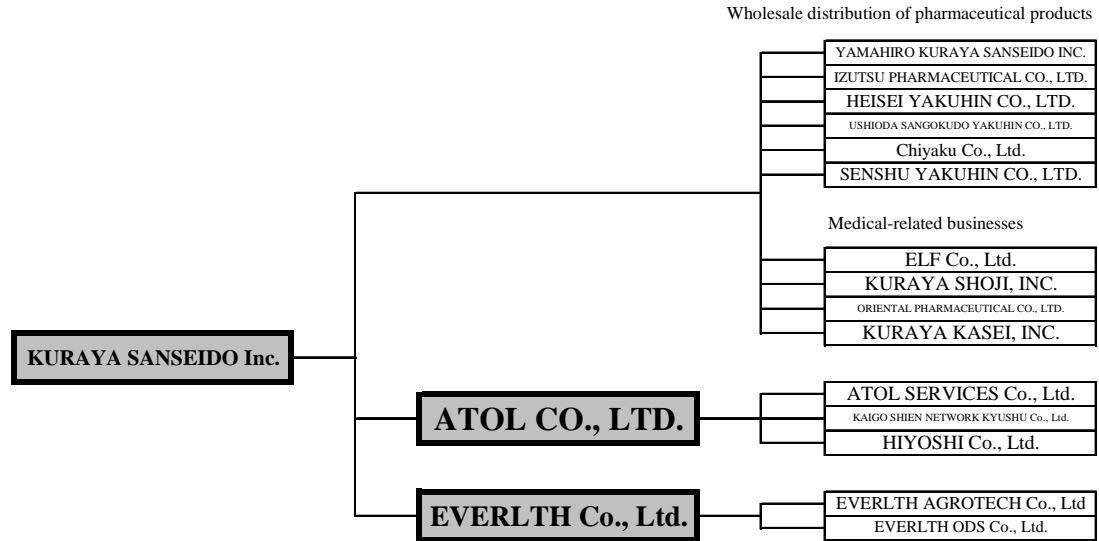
Wholesale distribution of pharmaceutical products

YAMAHIRO KURAYA SANSEIDO INC.
IZUTSU PHARMACEUTICAL CO., LTD.
HEISEI YAKUHIN CO., LTD.
USHIODA SANGOKUDO YAKUHIN CO., LTD.
Chiyaku Co., Ltd.
SENSHU YAKUHIN CO., LTD.

Medical-related businesses

ELF Co., Ltd.
KURAYA SHOJI, INC.
ORIENTAL PHARMACEUTICAL CO., LTD.
KURAYA KASEI, INC.

KURAYA SANSEIDO Inc.

ATOL CO., LTD.

ATOL SERVICES Co., Ltd.
KAIGO SHIEN NETWORK KYUSHU Co., Ltd.
HIYOSHI Co., Ltd.

EVERLTH Co., Ltd.

EVERLTH AGROTECH Co., Ltd
EVERLTH ODS Co., Ltd.